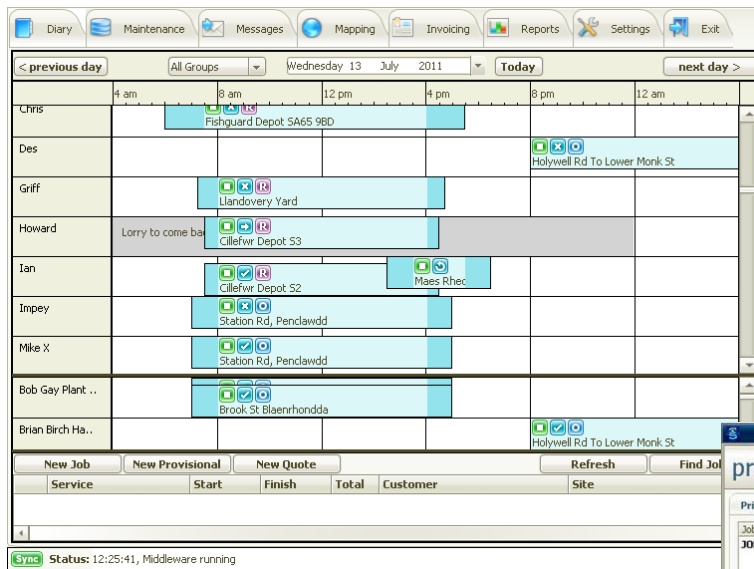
Diary | Maintenance | Messages | Mapping | Invoicing | Reports | Settings | Exit

< previous day | All Groups | Wednesday 13 July 2011 | Today | next day >

4 am | 8 am | 12 pm | 4 pm | 8 pm | 12 am

Chris — Fishguard Depot SA65 9BD
Des — Holywell Rd To Lower Monk St
Griff — Llandovery Yard
Howard — Lorry to come ba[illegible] — Cillefwr Depot S3
Ian — Cillefwr Depot S2 — Maes Rhe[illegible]
Impey — Station Rd, Penclawdd
Mike X — Station Rd, Penclawdd
Bob Gay Plant .. — Brook St Blaenrhondda
Brian Birch Ha.. — Holywell Rd To Lower Monk St

New Job | New Provisional | New Quote | Refresh | Find Jo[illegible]

| Service | Start | Finish | Total | Customer | Site |
|---|---|---|---|---|---|

Sync Status: 12:25:41, Middleware running

pr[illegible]
Pri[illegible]
Job
JO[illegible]